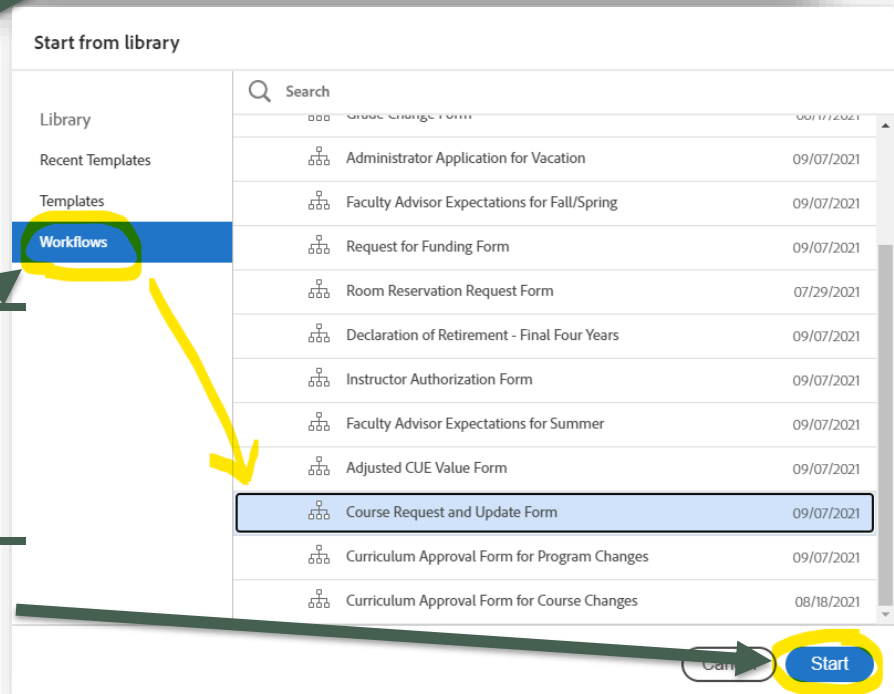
Start from library

Library

Recent Templates

Templates

Workflows

Search

Grade Change Form 08/17/2021

Administrator Application for Vacation 09/07/2021

Faculty Advisor Expectations for Fall/Spring 09/07/2021

Request for Funding Form 09/07/2021

Room Reservation Request Form 07/29/2021

Declaration of Retirement - Final Four Years 09/07/2021

Instructor Authorization Form 09/07/2021

Faculty Advisor Expectations for Summer 09/07/2021

Adjusted CUE Value Form 09/07/2021

Course Request and Update Form 09/07/2021

Curriculum Approval Form for Program Changes 09/07/2021

Curriculum Approval Form for Course Changes 08/18/2021

Can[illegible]

Start